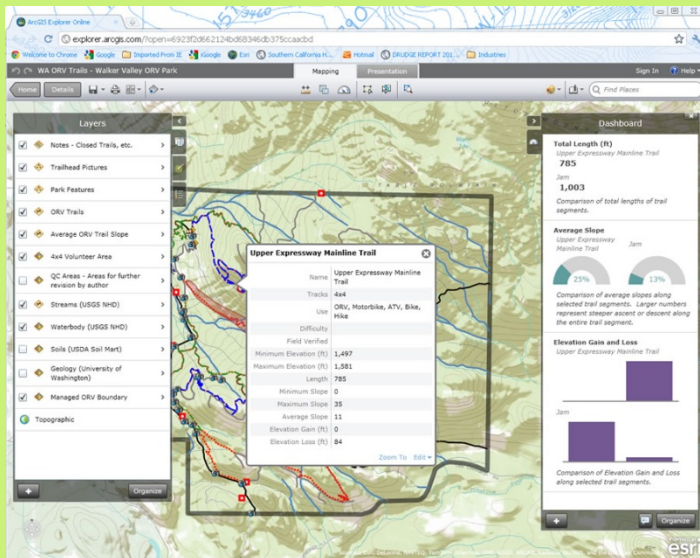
ArcGIS Explorer Online

explorer.arcgis.com/?open=6923f2d662124bd68346db375ccaacbd

Welcome to Chrome Google Imported From IE Google Esri Southern California H... Hotmail DRUDGE REPORT 201... Industries

WA ORV Trails - Walker Valley ORV Park

Mapping Presentation

Sign In Help

Home Details

Find Places

Layers

Notes - Closed Trails, etc.
Trailhead Pictures
Park Features
ORV Trails
Average ORV Trail Slope
4x4 Volunteer Area
QC Areas - Areas for further revision by author
Streams (USGS NHD)
Waterbody (USGS NHD)
Soils (USDA Soil Mart)
Geology (University of Washington)
Managed ORV Boundary
Topographic

Organize

Upper Expressway Mainline Trail

| | |
|---|---|
| Name | Upper Expressway Mainline Trail |
| Tracks | 4x4 |
| Use | ORV, Motorbike, ATV, Bike, Hike |
| Difficulty | |
| Field Verified | |
| Minimum Elevation (ft) | 1,497 |
| Maximum Elevation (ft) | 1,581 |
| Length | 785 |
| Minimum Slope | 0 |
| Maximum Slope | 35 |
| Average Slope | 11 |
| Elevation Gain (ft) | 0 |
| Elevation Loss (ft) | 84 |

Zoom To Edit

Dashboard

Total Length (ft)
Upper Expressway Mainline Trail
785
Jam
1,003
Comparison of total lengths of trail segments.

Average Slope
Upper Expressway Mainline Trail
Jam
25%
13%
Comparison of average slopes along selected trail segments. Larger numbers represent steeper ascent or descent along the entire trail segment.

Elevation Gain and Loss
Upper Expressway Mainline Trail
Jam
Comparison of Elevation Gain and Loss along selected trail segments.

Organize

esri